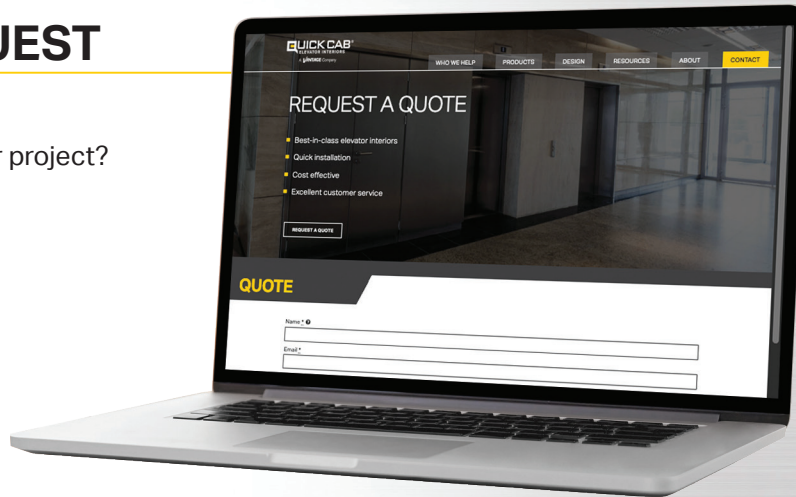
UEST

r project?

QUICK CAB
ELEVATOR INTERIORS
A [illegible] Company

WHO WE HELP
PRODUCTS
DESIGN
RESOURCES
ABOUT
CONTACT

REQUEST A QUOTE

Best-in-class elevator interiors
Quick installation
Cost effective
Excellent customer service

REQUEST A QUOTE

QUOTE

Name *

Email *